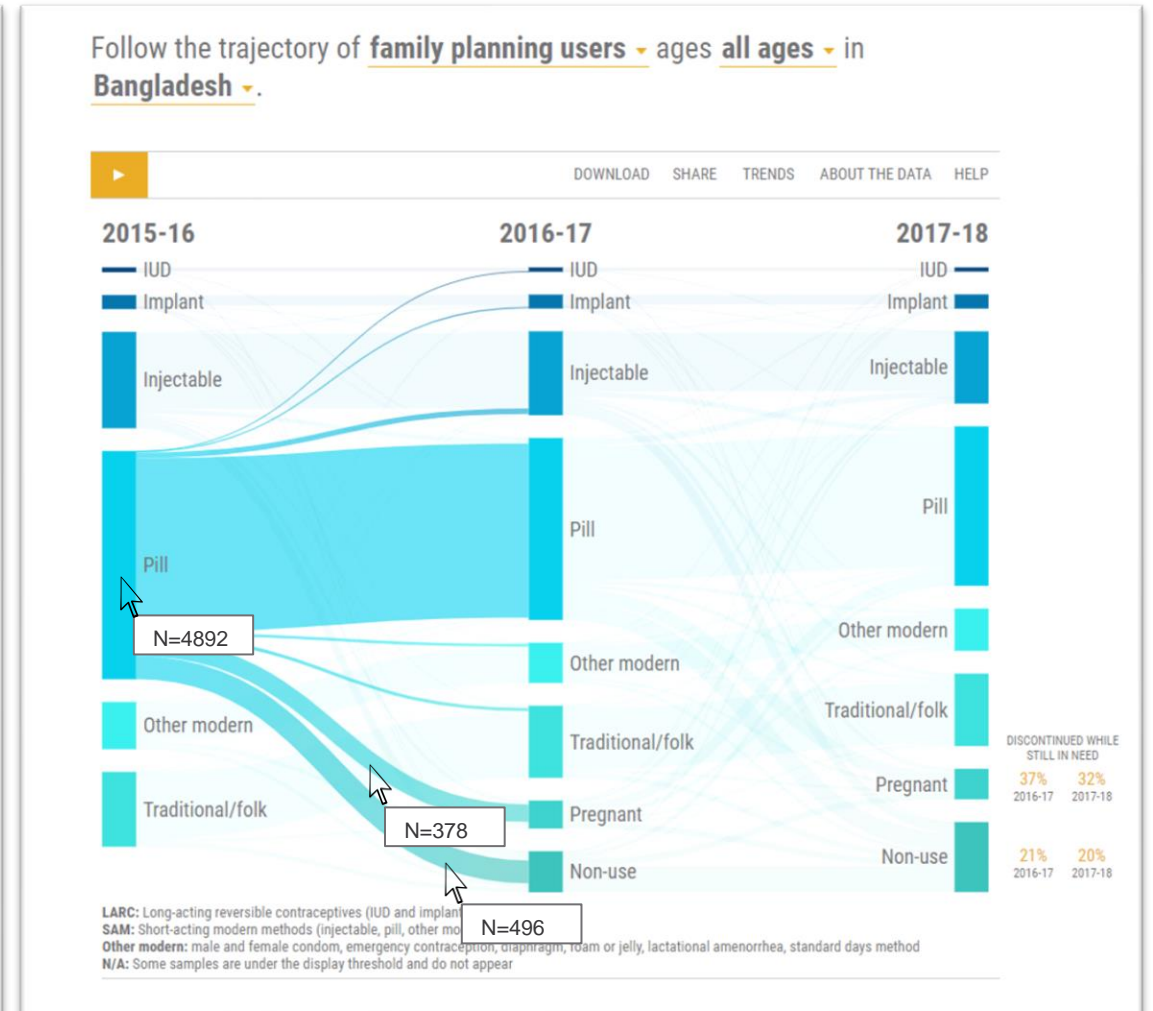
Follow the trajectory of family planning users ages all ages in Bangladesh.

DOWNLOAD SHARE TRENDS ABOUT THE DATA HELP

2015-16

IUD
Implant
Injectable
Pill
N=4892
Other modern
Traditional/folk

2016-17

IUD
Implant
Injectable
Pill
Other modern
Traditional/folk
Pregnant
N=378
Non-use
N=496

2017-18

IUD
Implant
Injectable
Pill
Other modern
Traditional/folk
Pregnant
Non-use

DISCONTINUED WHILE STILL IN NEED
37% 2016-17
32% 2017-18
21% 2016-17
20% 2017-18

LARC: Long-acting reversible contraceptives (IUD and implant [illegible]
SAM: Short-acting modern methods (injectable, pill, other mo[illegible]
Other modern: male and female condom, emergency contraception, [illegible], foam or jelly, lactational amenorrhea, standard days method
N/A: Some samples are under the display threshold and do not appear